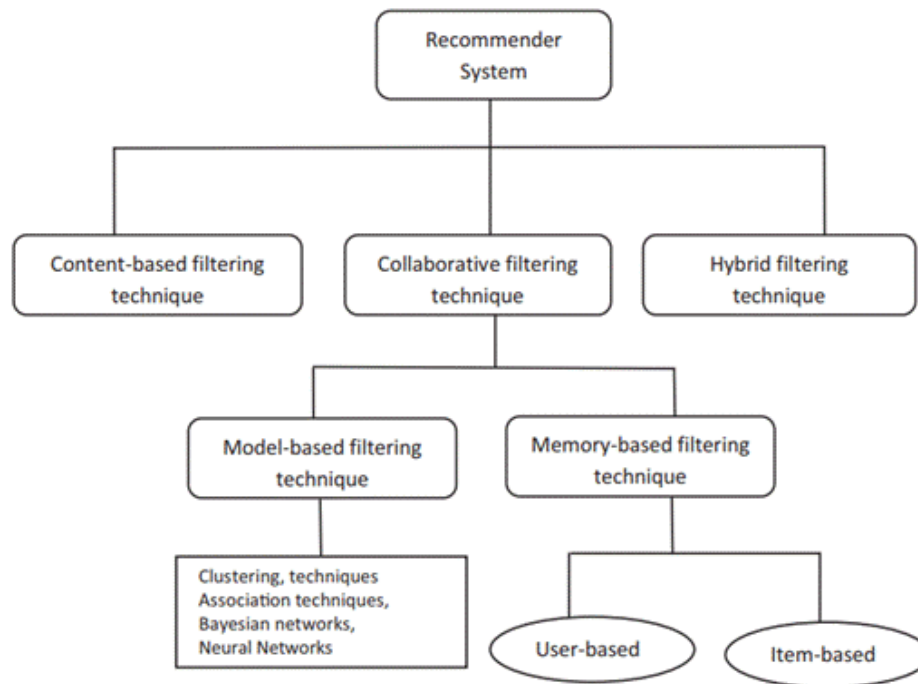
Recommender System

Content-based filtering technique

Collaborative filtering technique

Hybrid filtering technique

Model-based filtering technique

Memory-based filtering technique

Clustering, techniques
Association techniques,
Bayesian networks,
Neural Networks

User-based

Item-based